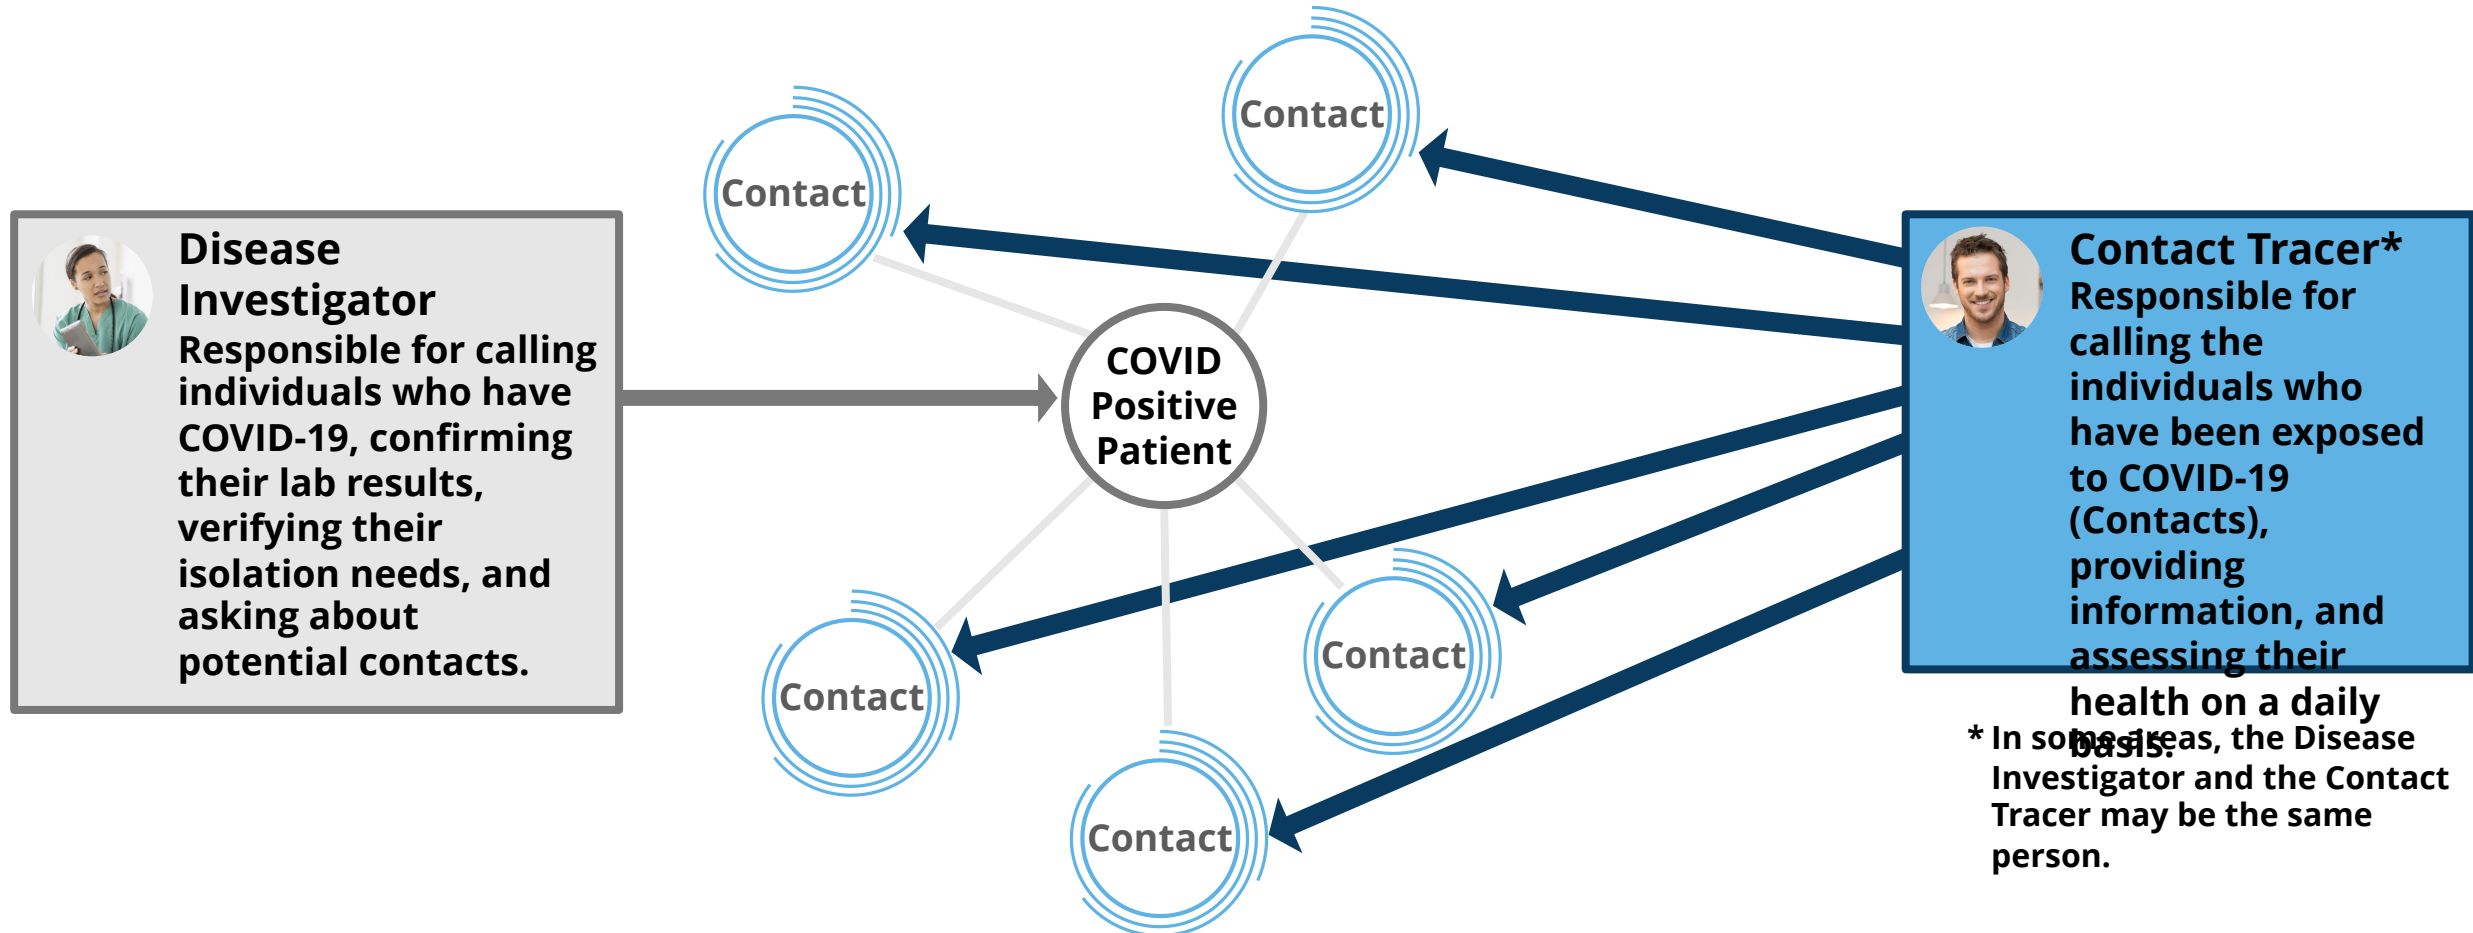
Disease Investigator
Responsible for calling individuals who have COVID-19, confirming their lab results, verifying their isolation needs, and asking about potential contacts.

Contact

Contact

COVID Positive Patient

Contact

Contact

Contact

Contact Tracer*
Responsible for calling the individuals who have been exposed to COVID-19 (Contacts), providing information, and assessing their health on a daily basis.

* In some areas, the Disease Investigator and the Contact Tracer may be the same person.